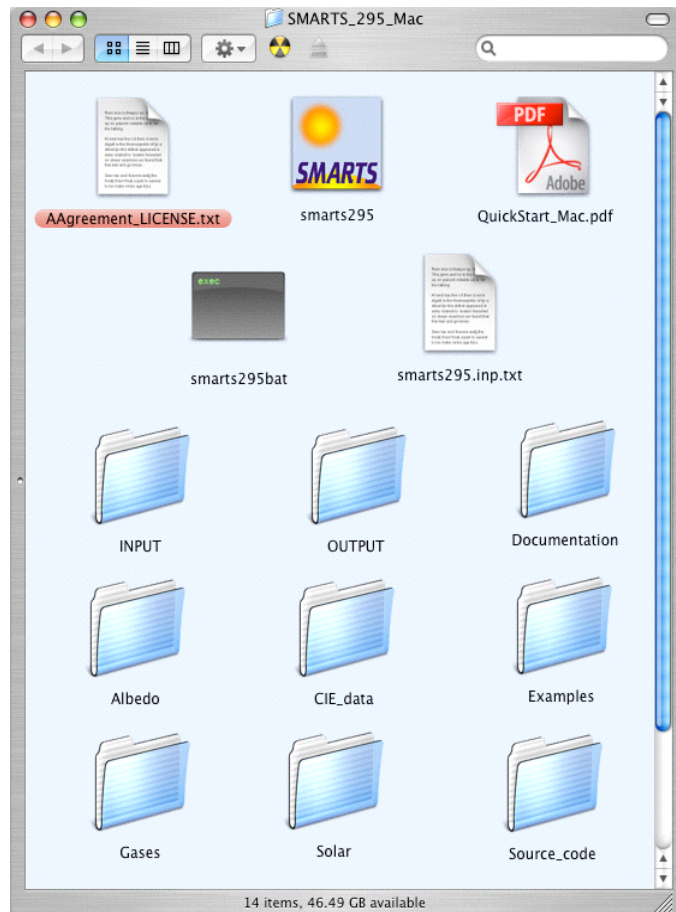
SMARTS_295_Mac

SMARTS

PDF

Adobe

AAgreement_LICENSE.txt

smarts295

QuickStart_Mac.pdf

exec

smarts295bat

smarts295.inp.txt

INPUT

OUTPUT

Documentation

Albedo

CIE_data

Examples

Gases

Solar

Source_code

14 items, 46.49 GB available